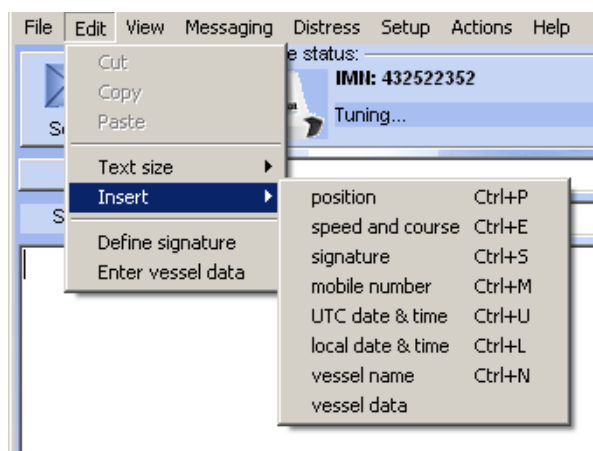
File Edit View Messaging Distress Setup Actions Help

Cut
Copy
Paste
Text size
Insert
Define signature
Enter vessel data

e status:
IMN: 432522352
Tuning...

position Ctrl+P
speed and course Ctrl+E
signature Ctrl+S
mobile number Ctrl+M
UTC date & time Ctrl+U
local date & time Ctrl+L
vessel name Ctrl+N
vessel data

Se
S